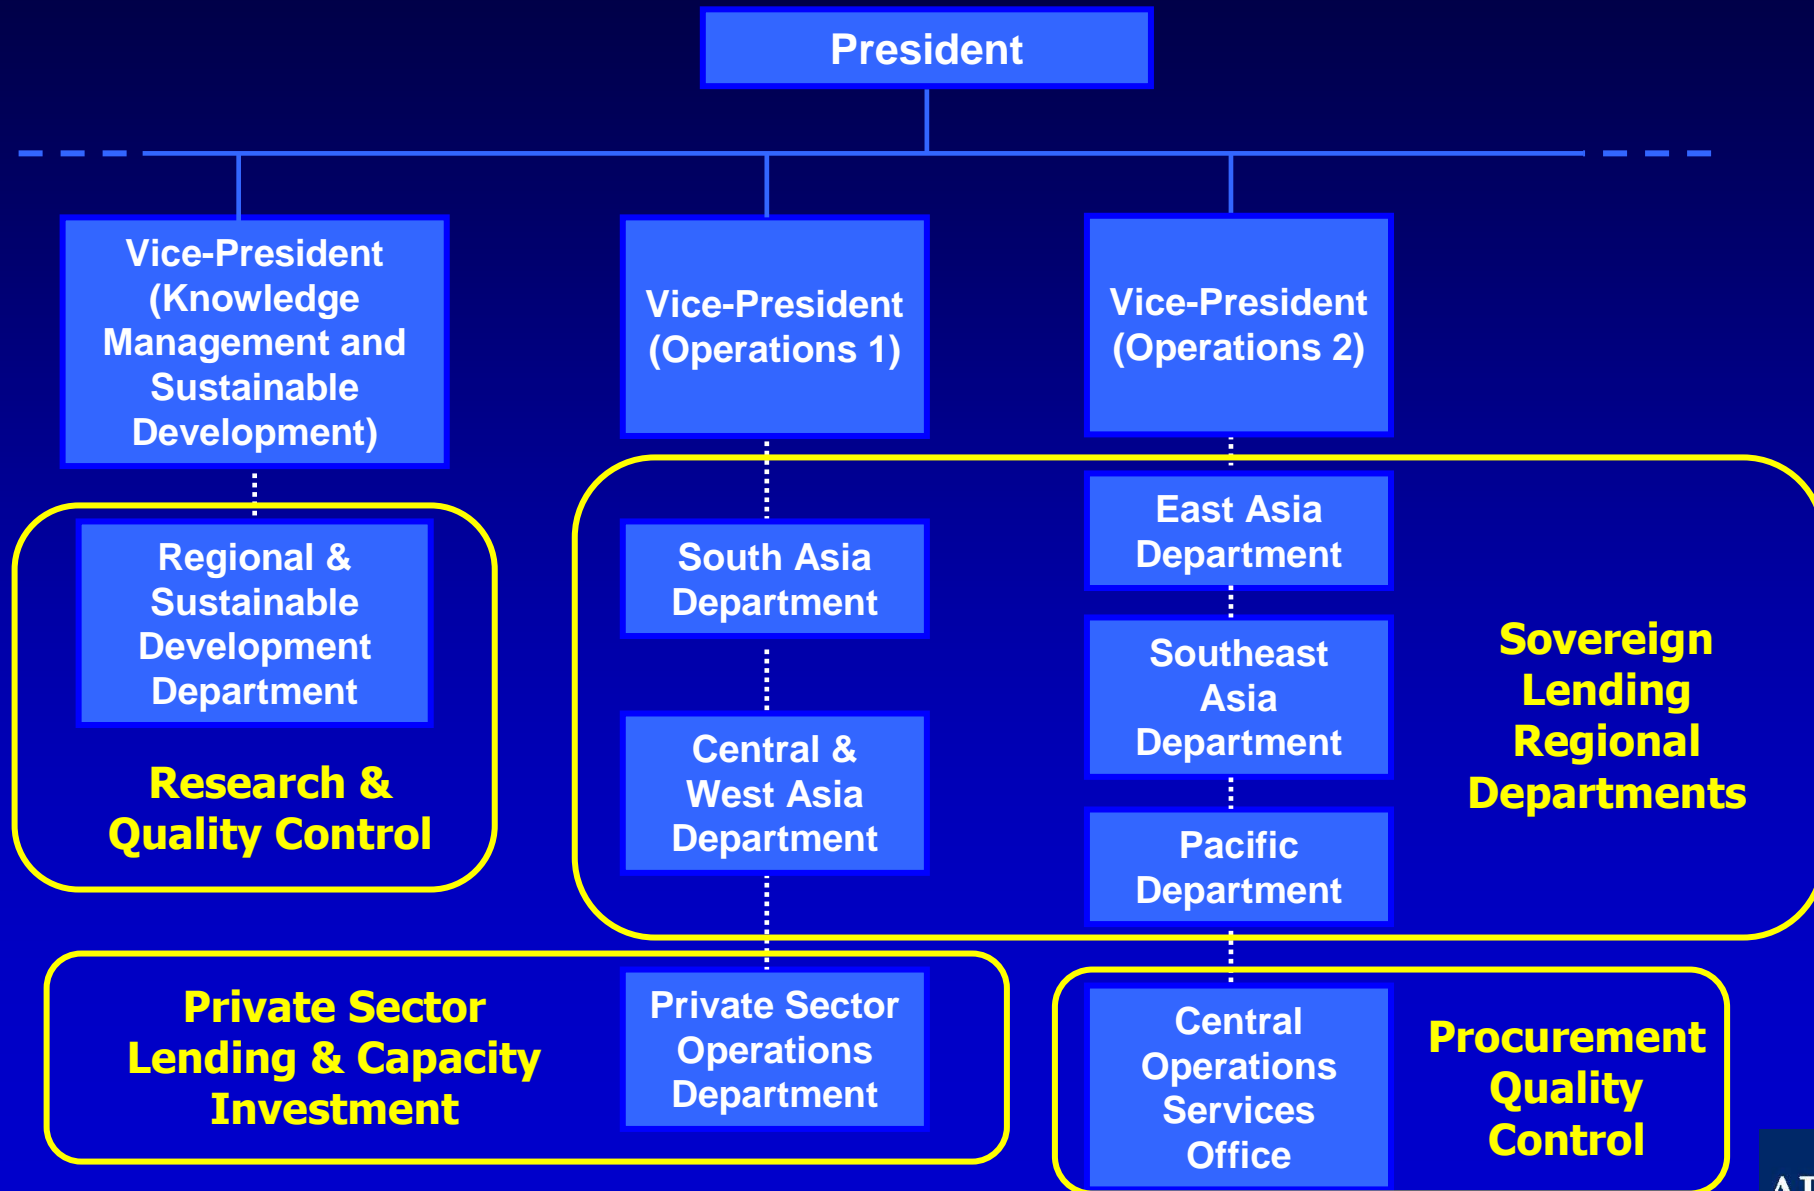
President

Vice-President (Knowledge Management and Sustainable Development)

Vice-President (Operations 1)

Vice-President (Operations 2)

Regional & Sustainable Development Department

Research & Quality Control

South Asia Department

Central & West Asia Department

East Asia Department

Southeast Asia Department

Pacific Department

Sovereign Lending Regional Departments

Private Sector Lending & Capacity Investment

Private Sector Operations Department

Central Operations Services Office

Procurement Quality Control

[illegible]